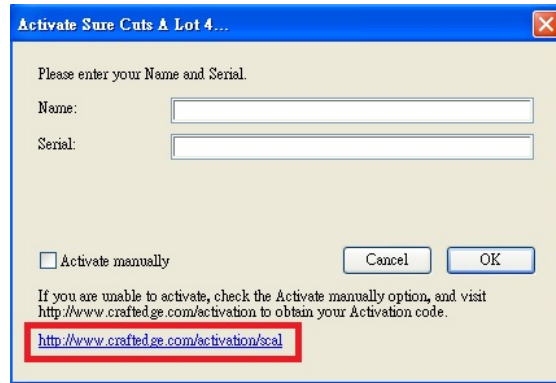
Activate Sure Cuts A Lot 4...

Please enter your Name and Serial.

Name:

Serial:

Activate manually

Cancel

OK

If you are unable to activate, check the Activate manually option, and visit http://www.craftedge.com/activation to obtain your Activation code.

http://www.craftedge.com/activation/scal